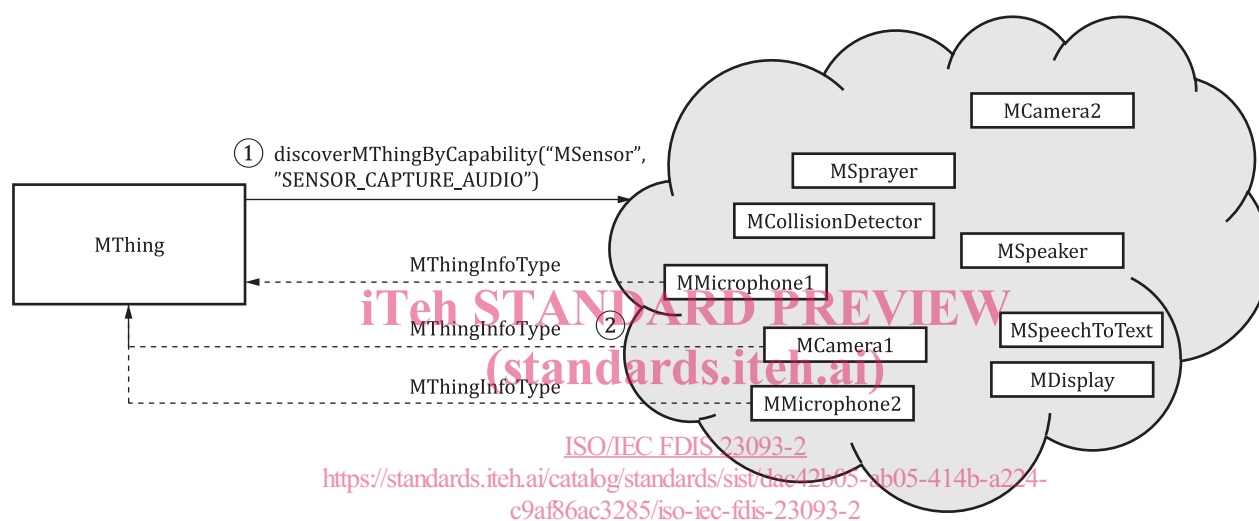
MCamera2

① discoverMThingByCapability("MSensor", "SENSOR_CAPTURE_AUDIO")

MSprayer

MCollisionDetector

MThing

MSpeaker

MThingInfoType

MMicrophone1

iTeh STANDARD PREVIEW

MThingInfoType ②

MSpeechToText

MCamera1

(standards.iteh.ai)

MDisplay

MThingInfoType

MMicrophone2

ISO/IEC FDIS 23093-2

https://standards.iteh.ai/catalog/standards/sist/dac42b05-ab05-414b-a224-c9af86ac3285/iso-iec-fdis-23093-2